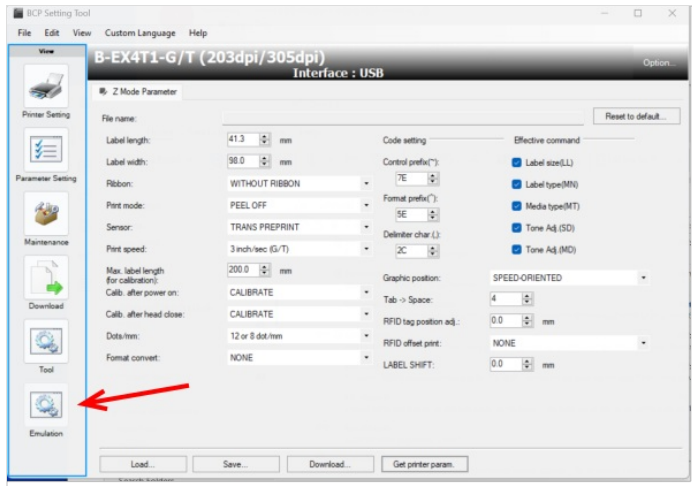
BCP Setting Tool

File Edit View Custom Language Help

View

Printer Setting

Parameter Setting

Maintenance

Download

Tool

Emulation

B-EX4T1-G/T (203dpi/305dpi)
Interface : USB

Option...

Z Mode Parameter

File name:

Reset to default...

Label length: 41.3 mm

Label width: 98.0 mm

Ribbon: WITHOUT RIBBON

Print mode: PEEL OFF

Sensor: TRANS PREPRINT

Print speed: 3 inch/sec (G/T)

Max. label length (for calibration): 200.0 mm

Calib. after power on: CALIBRATE

Calib. after head close: CALIBRATE

Dots/mm: 12 or 8 dot/mm

Format convert: NONE

Code setting

Control prefix(~): 7E

Format prefix(^): 5E

Delimiter char.(,): 2C

Effective command

Label size(LL)

Label type(MN)

Media type(MT)

Tone Adj.(SD)

Tone Adj.(MD)

Graphic position: SPEED-ORIENTED

Tab -> Space: 4

RFID tag position adj.: 0.0 mm

RFID offset print: NONE

LABEL SHIFT: 0.0 mm

Load... Save... Download... Get printer param.